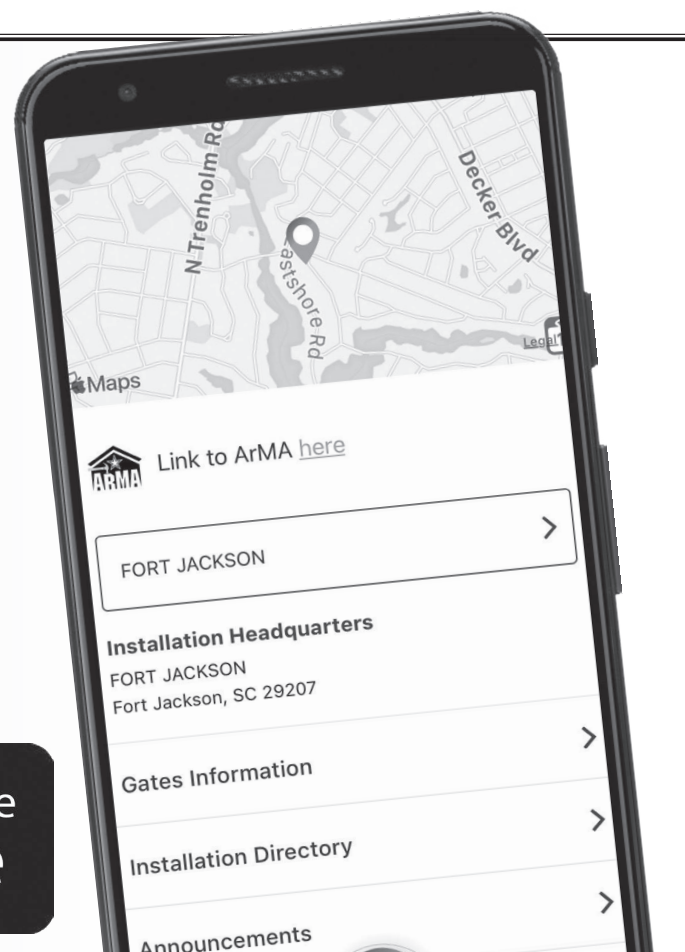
N Trenholm Ro

Decker Blvd

astshore Rd

Legal

Maps

ARMA Link to ArMA here

FORT JACKSON >

Installation Headquarters
FORT JACKSON
Fort Jackson, SC 29207

Gates Information >

Installation Directory >

Announcements >

e
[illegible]